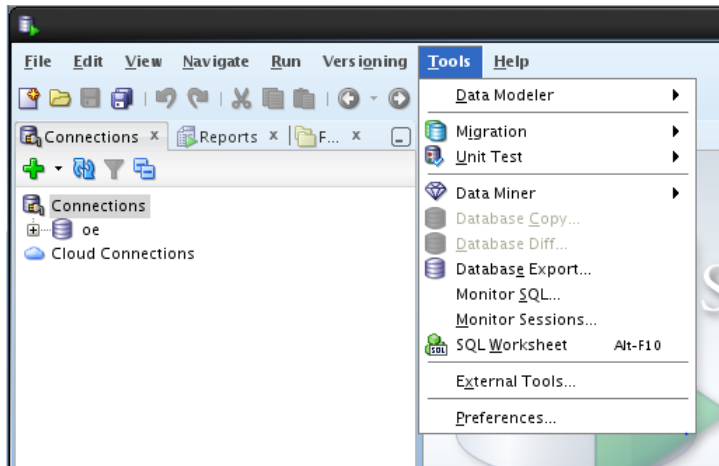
File Edit View Navigate Run Versioning Tools Help

Connections × Reports × F... ×

Connections
oe
Cloud Connections

Data Modeler
Migration
Unit Test
Data Miner
Database Copy...
Database Diff...
Database Export...
Monitor SQL...
Monitor Sessions...
SQL Worksheet Alt-F10
External Tools...
Preferences...